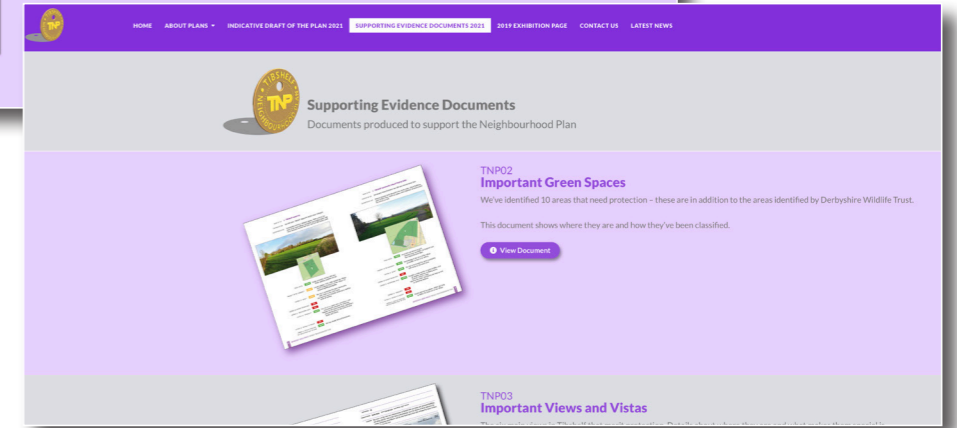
TNP

HOME ABOUT PLANS ▾ INDICATIVE DRAFT OF THE PLAN 2021 SUPPORTING EVIDENCE DOCUMENTS 2021 2019 EXHIBITION PAGE CONTACT US LATEST NEWS

TIBSHELF NEIGHBOURHOOD TNP

Supporting Evidence Documents
Documents produced to support the Neighbourhood Plan

TNP02
Important Green Spaces
We've identified 10 areas that need protection – these are in addition to the areas identified by Derbyshire Wildlife Trust.

This document shows where they are and how they've been classified.

View Document

TNP03
Important Views and Vistas
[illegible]